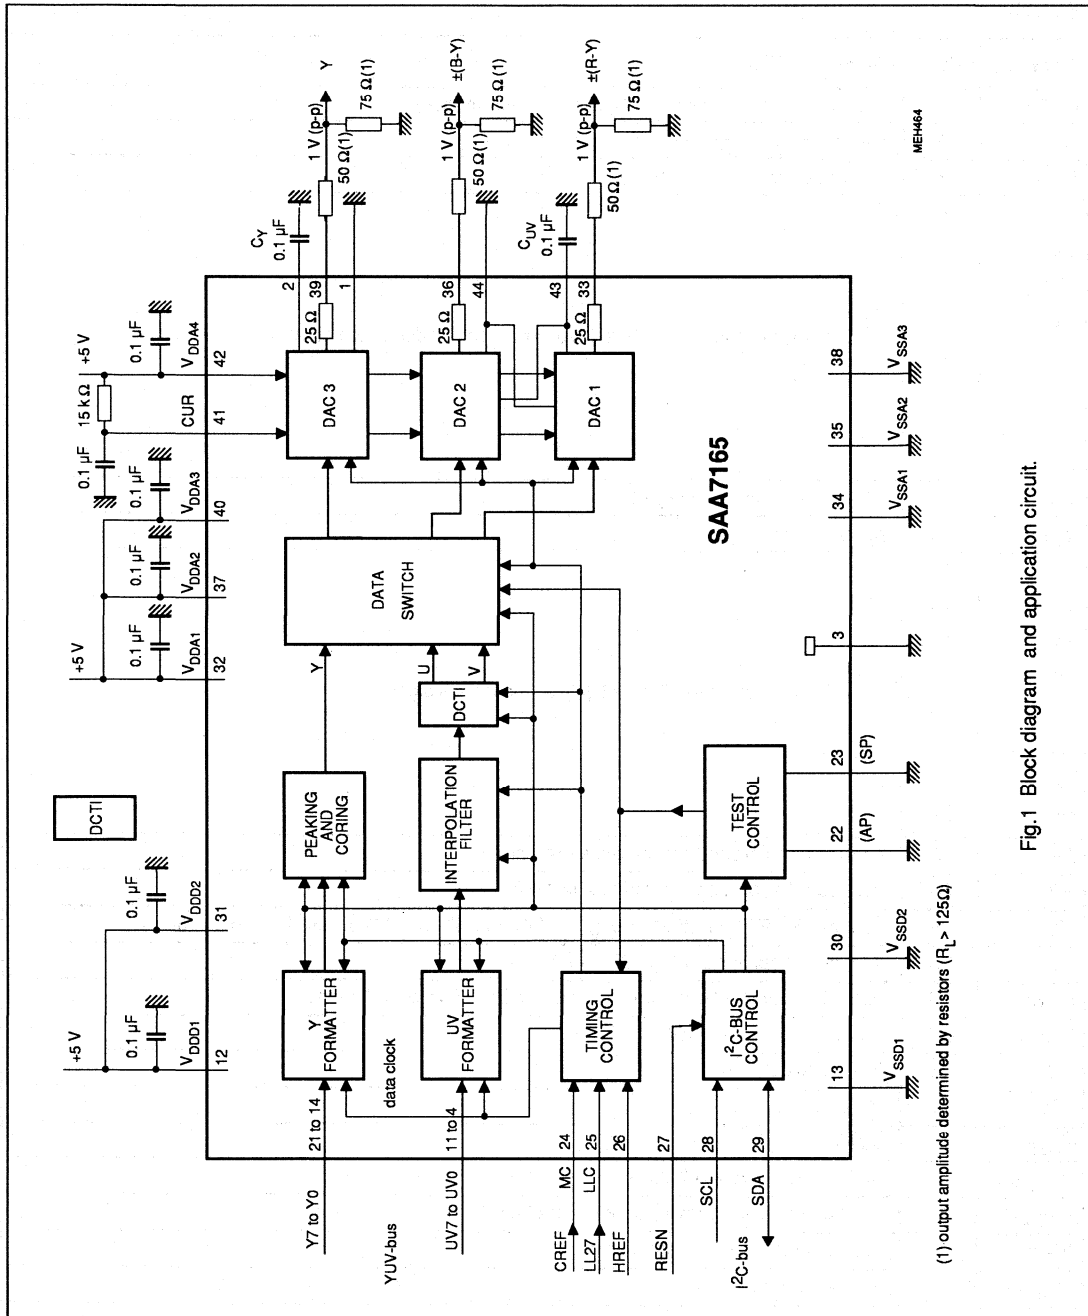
MEH464

Y
±(B-Y)
±(R-Y)
75 Ω (1)
75 Ω (1)
75 Ω (1)
1 V (p-p)
1 V (p-p)
1 V (p-p)
50 Ω (1)
50 Ω (1)
50 Ω (1)
$C_Y$
0.1 μF
$C_{UV}$
0.1 μF
2 39 1
36 44
43 33
25 Ω
25 Ω
25 Ω

+5 V
0.1 μF
$V_{DDA4}$
42
15 kΩ
CUR
41
0.1 μF
0.1 μF
$V_{DDA3}$
40
0.1 μF
$V_{DDA2}$
37
+5 V
0.1 μF
$V_{DDA1}$
32

DAC 3
DAC 2
DAC 1

SAA7165

DATA SWITCH
Y
U
V
DCTI

38 $V_{SSA3}$
35 $V_{SSA2}$
34 $V_{SSA1}$
3

DCTI

+5 V
0.1 μF
$V_{DDD2}$
31
0.1 μF
$V_{DDD1}$
12

PEAKING AND CORING
INTERPOLATION FILTER
TEST CONTROL
23 (SP)
22 (AP)

Y FORMATTER
UV FORMATTER
TIMING CONTROL
$I^2C$-BUS CONTROL
data clock

30 $V_{SSD2}$
13 $V_{SSD1}$

Y7 to Y0
21 to 14
YUV-bus
UV7 to UV0
11 to 4
CREF MC 24
LL27 LLC 25
HREF 26
RESN 27
SCL 28
SDA 29
$I^2C$-bus

(1) output amplitude determined by resistors ($R_L$ > 125Ω)

Fig.1 Block diagram and application circuit.